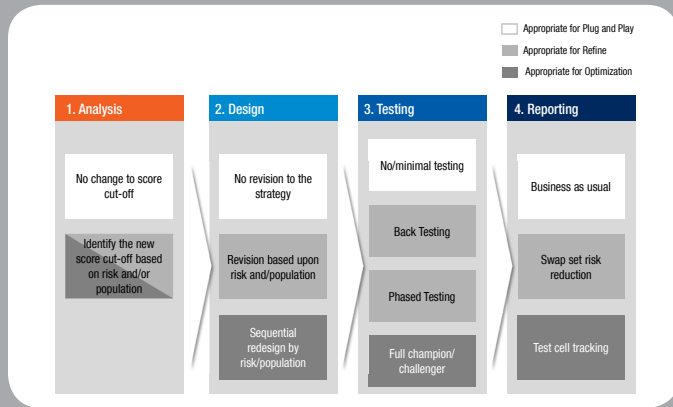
Appropriate for Plug and Play
Appropriate for Refine
Appropriate for Optimization

1. Analysis

No change to score cut-off

Identify the new score cut-off based on risk and/or population

2. Design

No revision to the strategy

Revision based upon risk and/population

Sequential redesign by risk/population

3. Testing

No/minimal testing

Back Testing

Phased Testing

Full champion/ challenger

4. Reporting

Business as usual

Swap set risk reduction

Test cell tracking